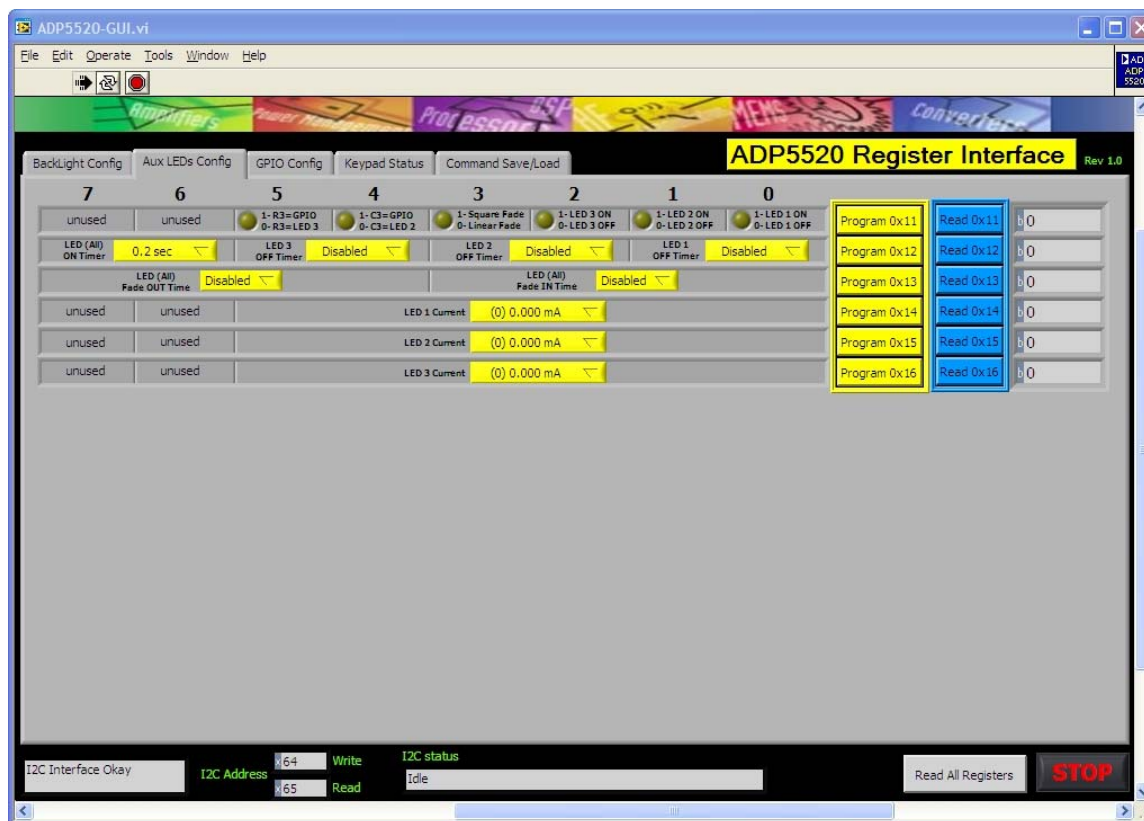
ADP5520-GUI.vi

File Edit Operate Tools Window Help

Amplifiers Power Management Processors DSP RF MEMS Converters

BackLight Config | Aux LEDs Config | GPIO Config | Keypad Status | Command Save/Load

ADP5520 Register Interface Rev 1.0

| 7 | 6 | 5 | 4 | 3 | 2 | 1 | 0 | | | |
|---|---|---|---|---|---|---|---|---|---|---|
| unused | unused | 1- R3=GPIO 0- R3=LED 3 | 1- C3=GPIO 0- C3=LED 2 | 1- Square Fade 0- Linear Fade | 1- LED 3 ON 0- LED 3 OFF | 1- LED 2 ON 0- LED 2 OFF | 1- LED 1 ON 0- LED 1 OFF | Program 0x11 | Read 0x11 | b 0 |
| LED (All) ON Timer 0.2 sec | | LED 3 OFF Timer Disabled | | LED 2 OFF Timer Disabled | | LED 1 OFF Timer Disabled | | Program 0x12 | Read 0x12 | b 0 |
| LED (All) Fade OUT Time Disabled | | | | LED (All) Fade IN Time Disabled | | | | Program 0x13 | Read 0x13 | b 0 |
| unused | unused | LED 1 Current (0) 0.000 mA | | | | | | Program 0x14 | Read 0x14 | b 0 |
| unused | unused | LED 2 Current (0) 0.000 mA | | | | | | Program 0x15 | Read 0x15 | b 0 |
| unused | unused | LED 3 Current (0) 0.000 mA | | | | | | Program 0x16 | Read 0x16 | b 0 |

I2C Interface Okay

I2C Address x 64 Write x 65 Read

I2C status
Idle

Read All Registers

STOP